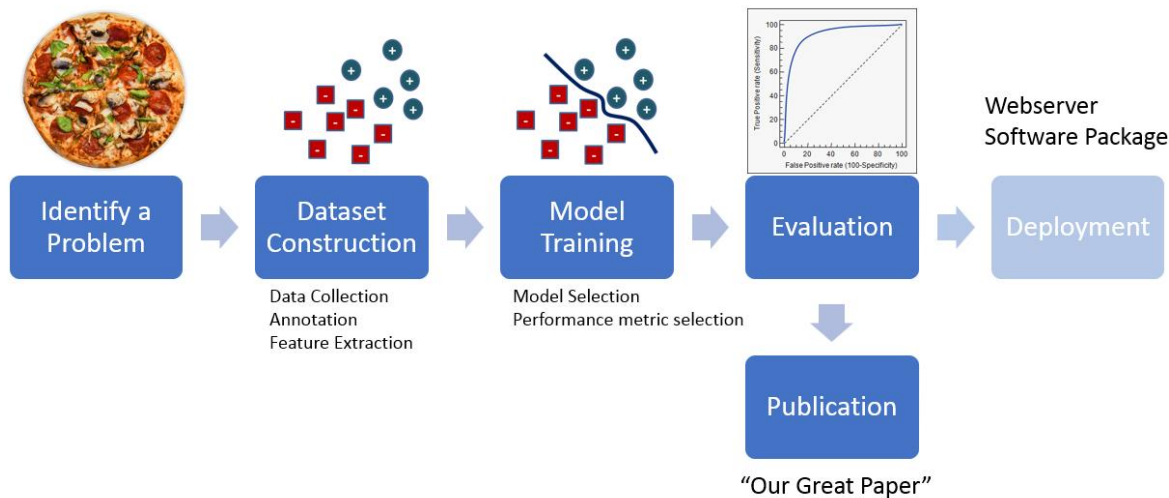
Identify a Problem

+ + + + + +
- - - - - - - -

Dataset Construction

Data Collection
Annotation
Feature Extraction

+ + + + + +
- - - - - - - -

Model Training

Model Selection
Performance metric selection

100
80
60
40
20
0
0 20 40 60 80 100
True Positive rate (Sensitivity)
False Positive rate (100-Specificity)

Evaluation

Publication

"Our Great Paper"

Webserver
Software Package

Deployment